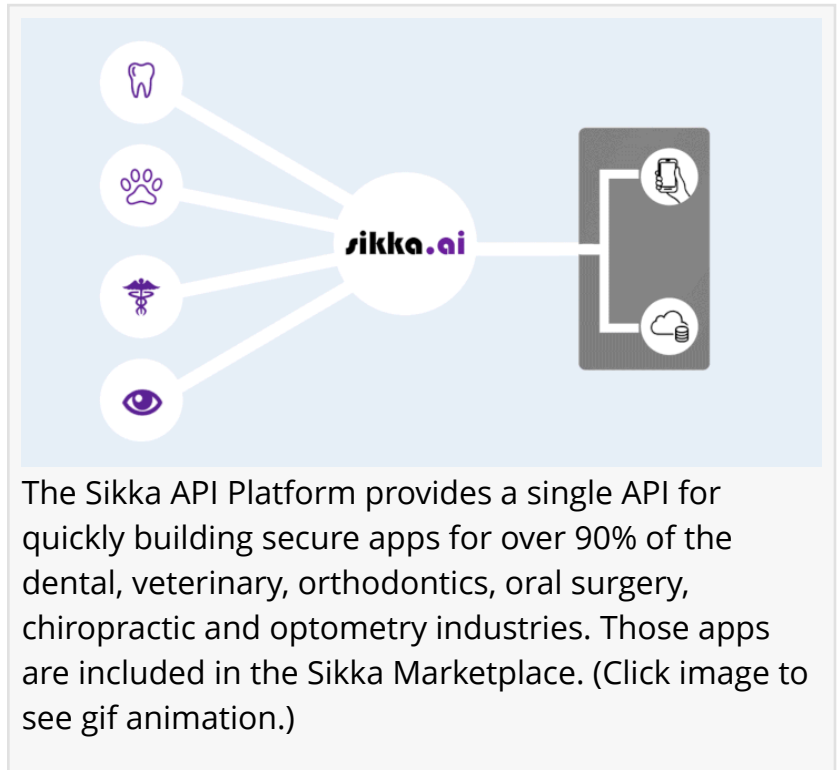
sikka.ai

The Sikka API Platform provides a single API for quickly building secure apps for over 90% of the dental, veterinary, orthodontics, oral surgery, chiropractic and optometry industries. Those apps are included in the Sikka Marketplace. (Click image to see gif animation.)